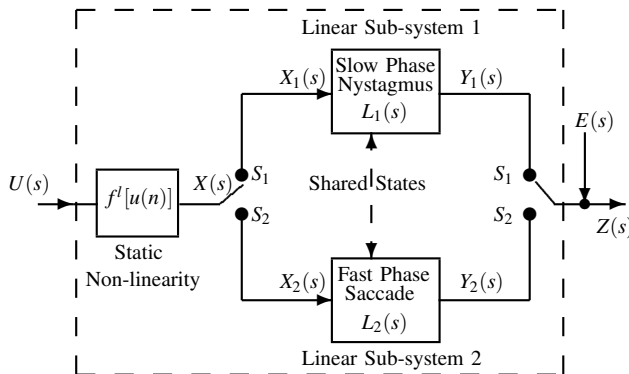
Linear Sub-system 1

$X_1(s)$

Slow Phase Nystagmus $L_1(s)$

$Y_1(s)$

$E(s)$

$U(s)$

$f^l[u(n)]$

$X(s)$

$S_1$

$S_2$

Shared States

$S_1$

$S_2$

$Z(s)$

Static Non-linearity

$X_2(s)$

Fast Phase Saccade $L_2(s)$

$Y_2(s)$

Linear Sub-system 2